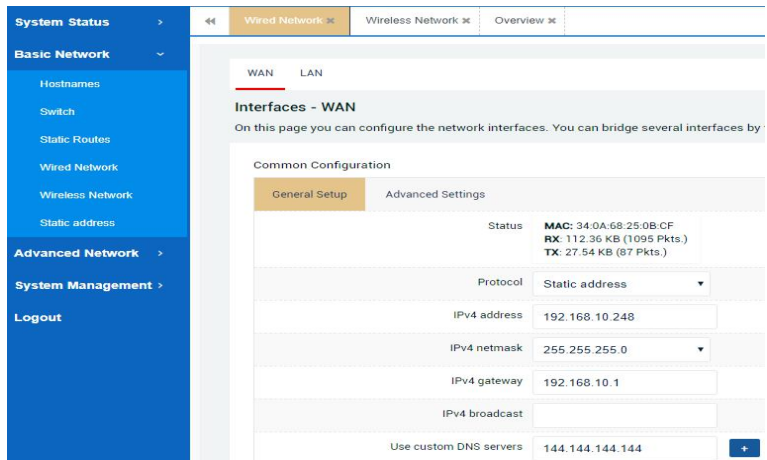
System Status >
Basic Network ˅
Hostnames
Switch
Static Routes
Wired Network
Wireless Network
Static address
Advanced Network >
System Management >
Logout

Wired Network ✖ Wireless Network ✖ Overview ✖

WAN LAN

Interfaces - WAN
On this page you can configure the network interfaces. You can bridge several interfaces by

Common Configuration

General Setup Advanced Settings

Status MAC: 34:0A:68:25:0B:CF
RX: 112.36 KB (1095 Pkts.)
TX: 27.54 KB (87 Pkts.)

Protocol Static address

IPv4 address 192.168.10.248

IPv4 netmask 255.255.255.0

IPv4 gateway 192.168.10.1

IPv4 broadcast

Use custom DNS servers 144.144.144.144 +